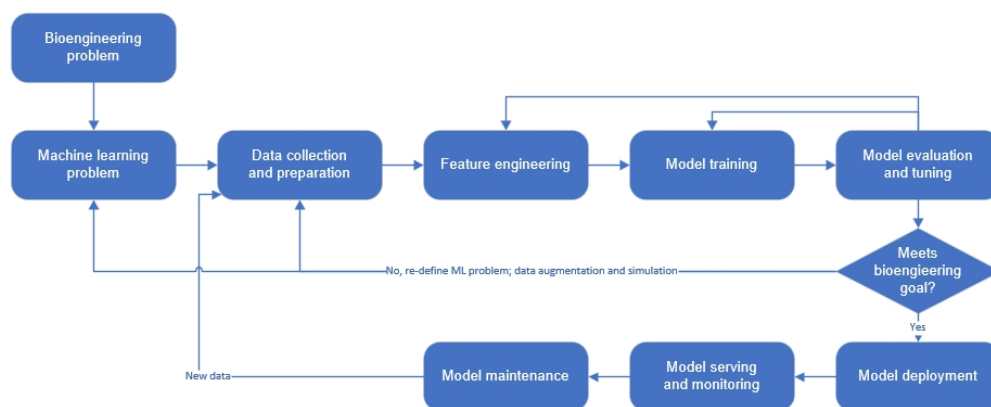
Bioengineering problem

Machine learning problem

Data collection and preparation

Feature engineering

Model training

Model evaluation and tuning

Meets bioengieering goal?

No, re-define ML problem; data augmentation and simulation

Yes

Model deployment

Model serving and monitoring

Model maintenance

New data